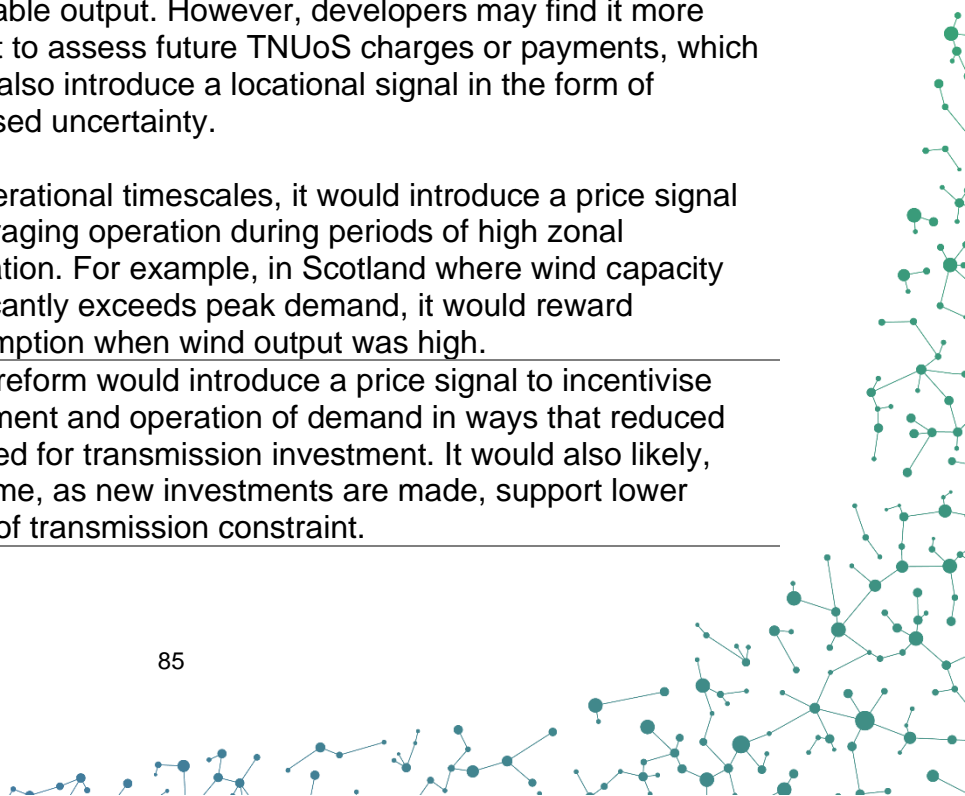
able output. However, developers may find it more t to assess future TNUoS charges or payments, which also introduce a locational signal in the form of sed uncertainty.

erational timescales, it would introduce a price signal raging operation during periods of high zonal ation. For example, in Scotland where wind capacity cantly exceeds peak demand, it would reward mption when wind output was high.

reform would introduce a price signal to incentivise ment and operation of demand in ways that reduced ed for transmission investment. It would also likely, me, as new investments are made, support lower of transmission constraint.

85